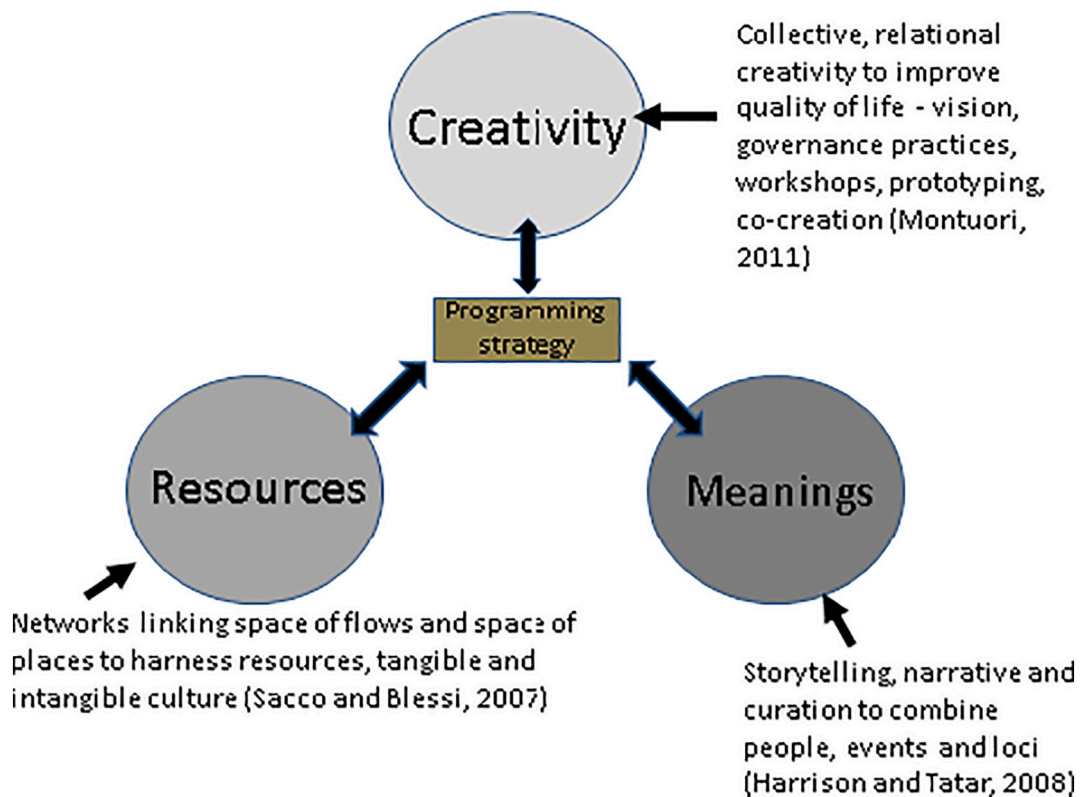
Creativity

Collective, relational creativity to improve quality of life - vision, governance practices, workshops, prototyping, co-creation (Montuori, 2011)

Programming strategy

Resources

Meanings

Networks linking space of flows and space of places to harness resources, tangible and intangible culture (Sacco and Blessi, 2007)

Storytelling, narrative and curation to combine people, events and loci (Harrison and Tatar, 2008)